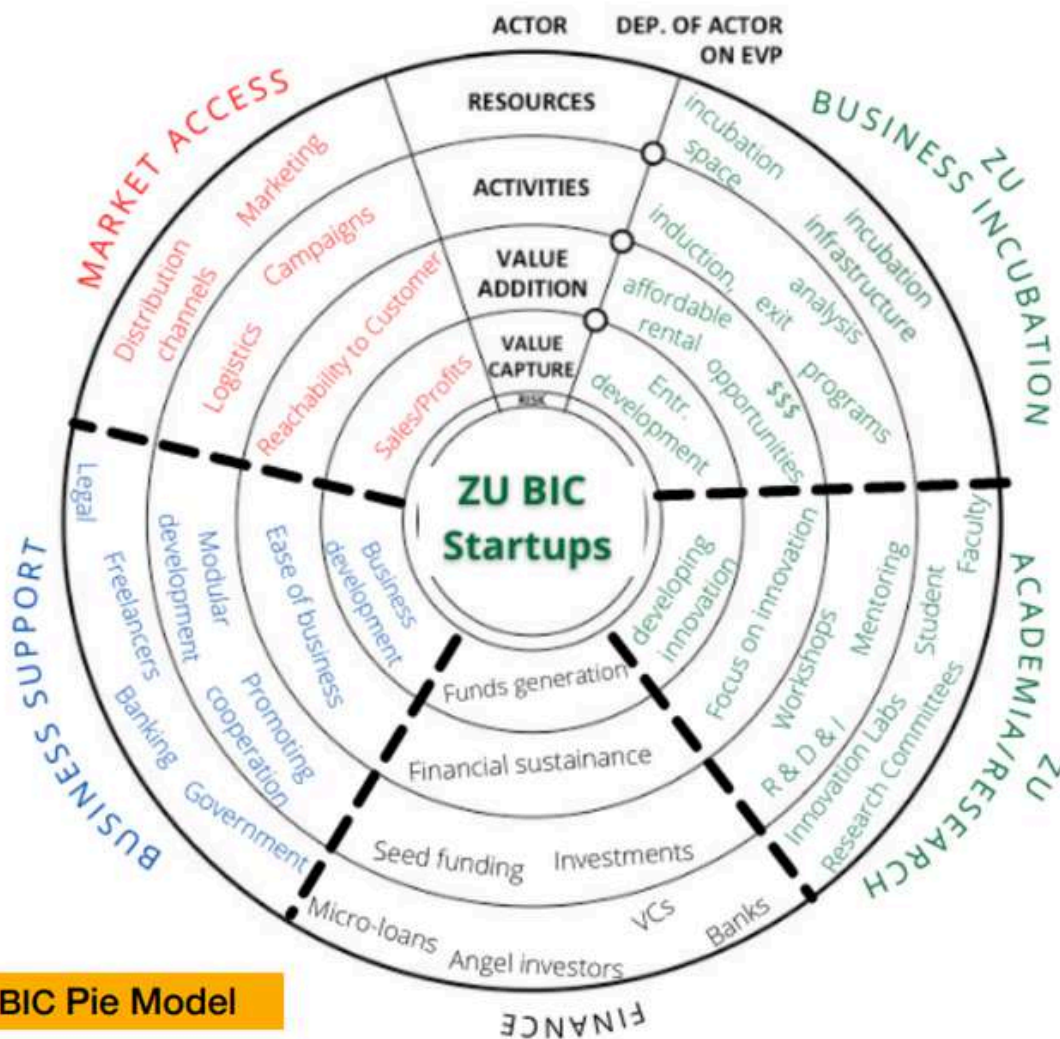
ACTOR
DEP. OF ACTOR ON EVP
RESOURCES
ACTIVITIES
VALUE ADDITION
VALUE CAPTURE
RISK

MARKET ACCESS
Marketing
Campaigns
Distribution channels
Logistics
Reachability to Customer
Sales/Profits

ZU BUSINESS INCUBATION
incubation space
incubation infrastructure
induction, exit analysis
affordable rental
programs
opportunities
$$$
Entr. development

ZU BIC Startups

BUSINESS SUPPORT
Legal
Freelancers
Banking
Government
Modular development
Promoting cooperation
Ease of business
Business development

ZU ACADEMIA/RESEARCH
Faculty
Student
Research Committees
Mentoring
Innovation Labs
Workshops
R & D & I
Focus on innovation
developing innovation

FINANCE
Funds generation
Financial sustainance
Seed funding
Investments
Micro-loans
Angel investors
VCs
Banks

BIC Pie Model